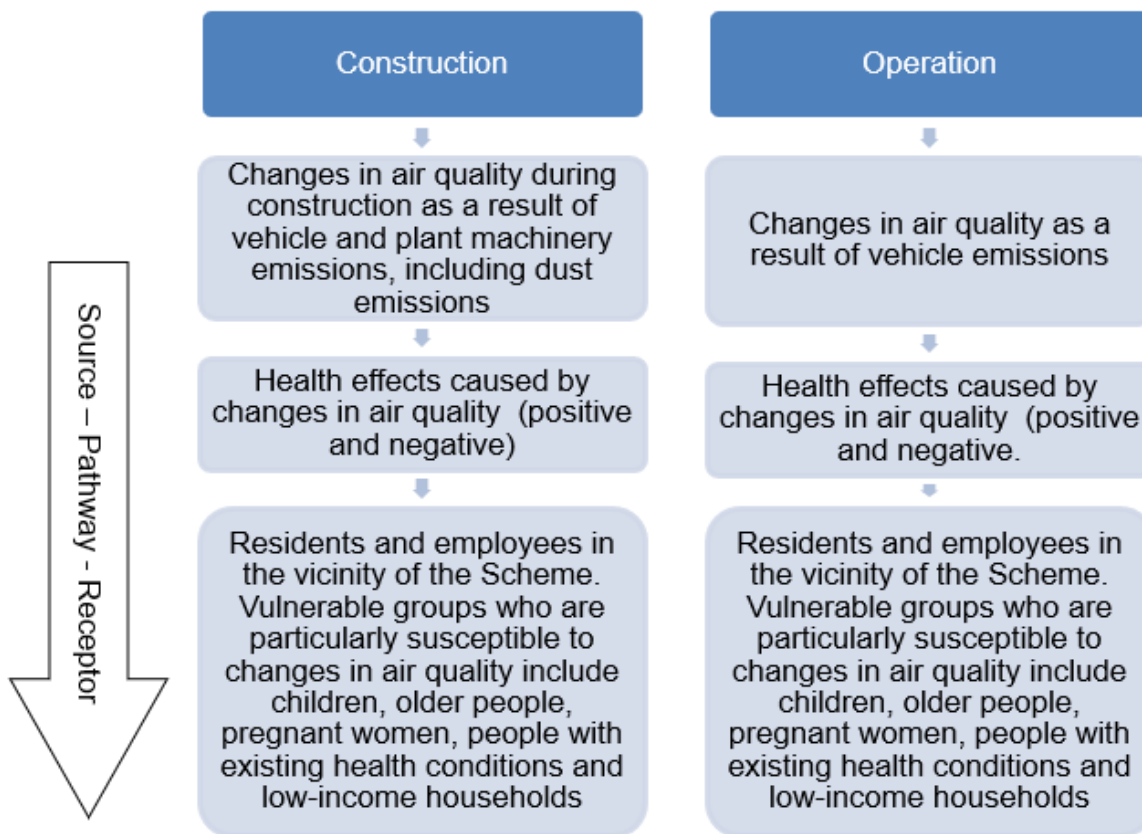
Source – Pathway - Receptor

Construction

Changes in air quality during construction as a result of vehicle and plant machinery emissions, including dust emissions

Health effects caused by changes in air quality (positive and negative)

Residents and employees in the vicinity of the Scheme. Vulnerable groups who are particularly susceptible to changes in air quality include children, older people, pregnant women, people with existing health conditions and low-income households

Operation

Changes in air quality as a result of vehicle emissions

Health effects caused by changes in air quality (positive and negative.

Residents and employees in the vicinity of the Scheme. Vulnerable groups who are particularly susceptible to changes in air quality include children, older people, pregnant women, people with existing health conditions and low-income households